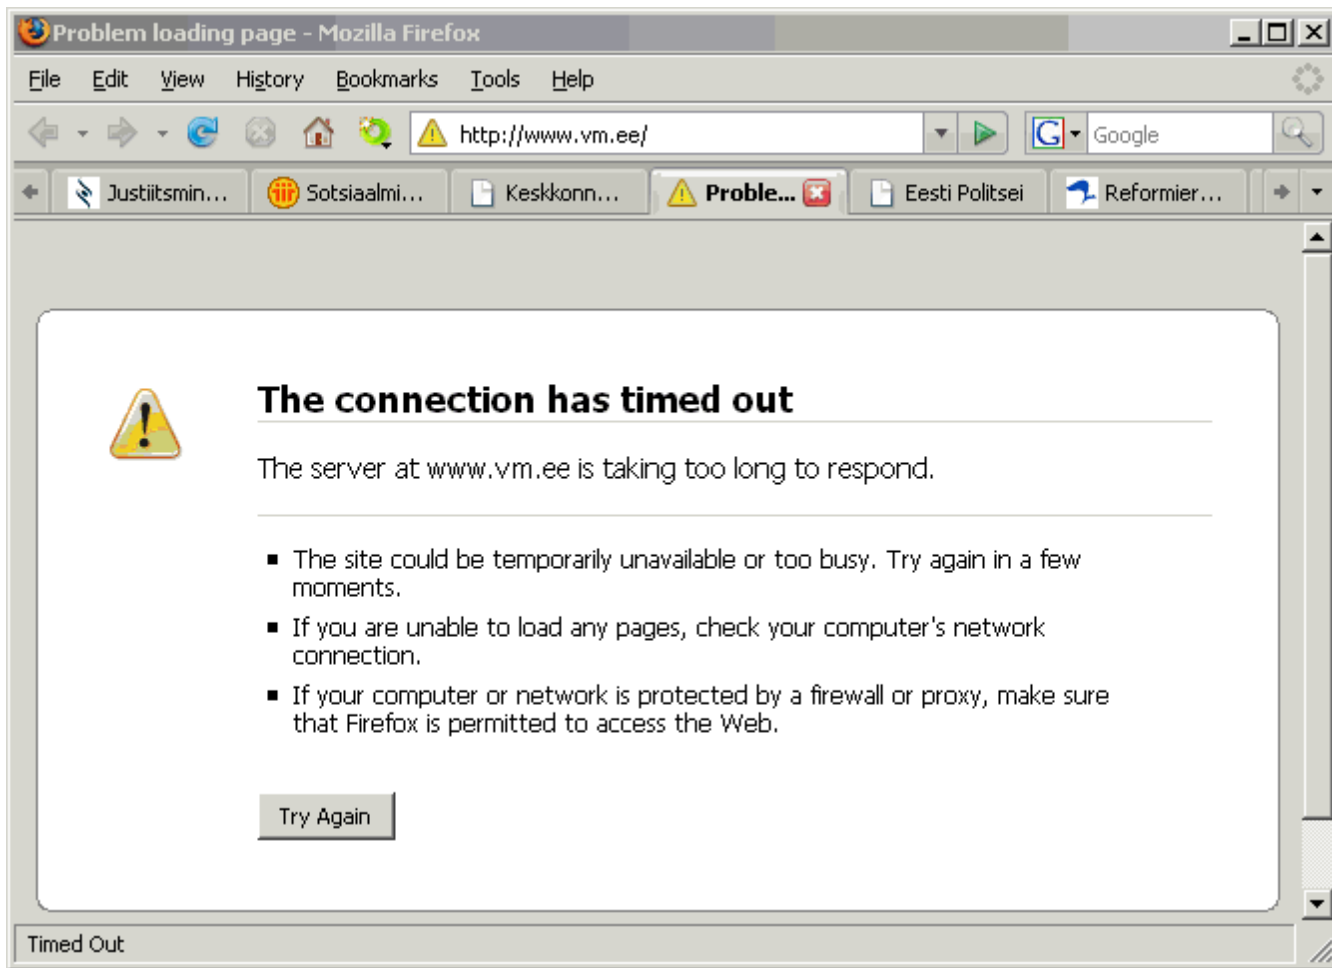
Problem loading page - Mozilla Firefox

File Edit View History Bookmarks Tools Help

http://www.vm.ee/

Google

Justiitsmin... Sotsiaalmi... Keskkonn... Proble... Eesti Politsei Reformier...

The connection has timed out

The server at www.vm.ee is taking too long to respond.

- The site could be temporarily unavailable or too busy. Try again in a few moments.
- If you are unable to load any pages, check your computer's network connection.
- If your computer or network is protected by a firewall or proxy, make sure that Firefox is permitted to access the Web.

Try Again

Timed Out